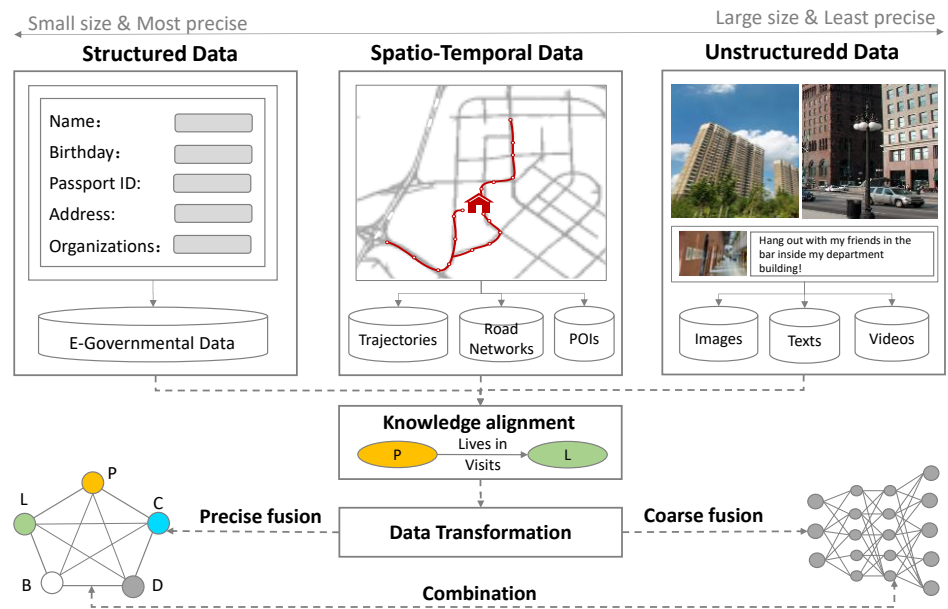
Small size & Most precise

Large size & Least precise

Structured Data

Name：

Birthday：

Passport ID:

Address:

Organizations：

E-Governmental Data

Spatio-Temporal Data

Trajectories

Road Networks

POIs

Unstructuredd Data

Hang out with my friends in the bar inside my department building!

Images

Texts

Videos

Knowledge alignment

P

Lives in

Visits

L

P

L

C

B

D

Precise fusion

Data Transformation

Coarse fusion

Combination